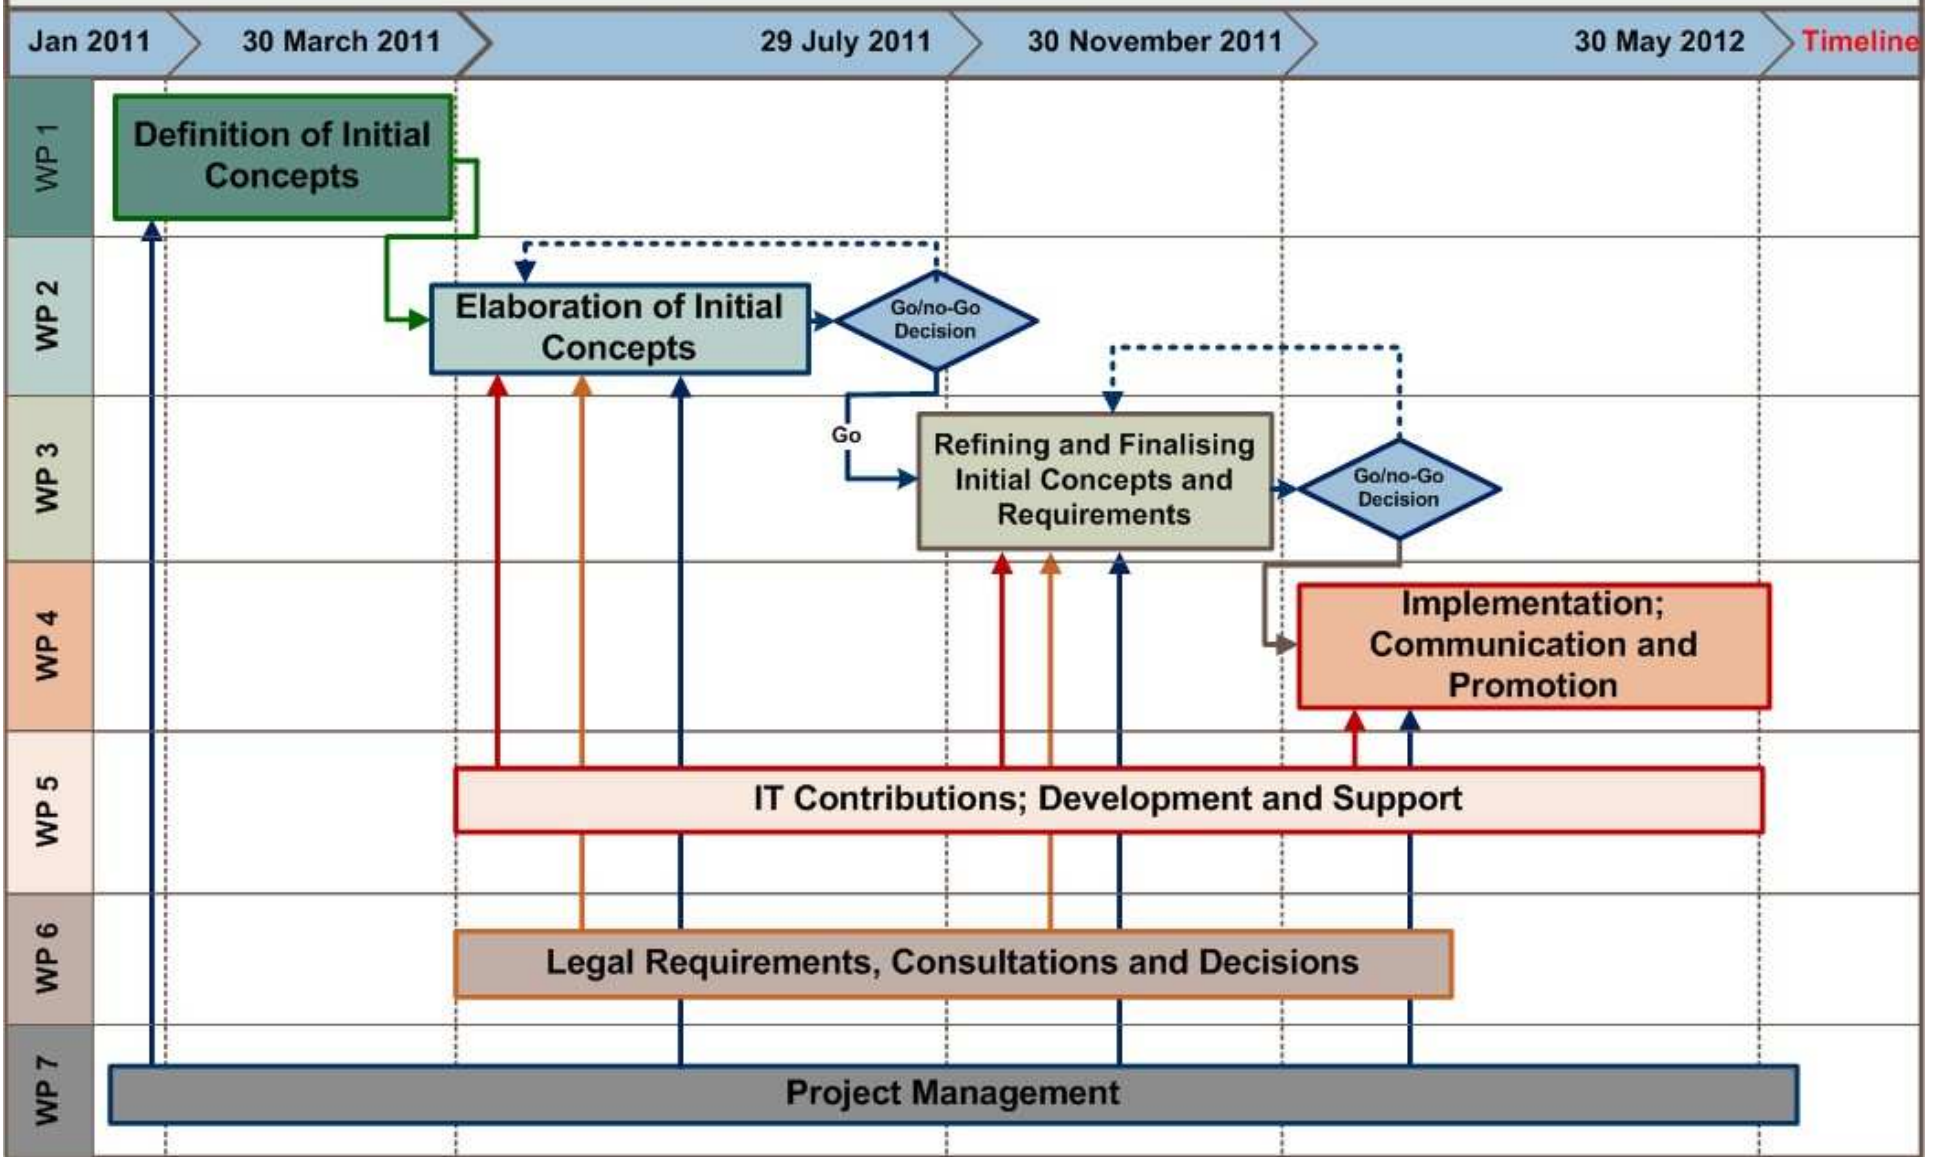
Jan 2011
30 March 2011
29 July 2011
30 November 2011
30 May 2012
Timeline

WP 1
Definition of Initial Concepts

WP 2
Elaboration of Initial Concepts
Go/no-Go Decision

WP 3
Go
Refining and Finalising Initial Concepts and Requirements
Go/no-Go Decision

WP 4
Implementation; Communication and Promotion

WP 5
IT Contributions; Development and Support

WP 6
Legal Requirements, Consultations and Decisions

WP 7
Project Management